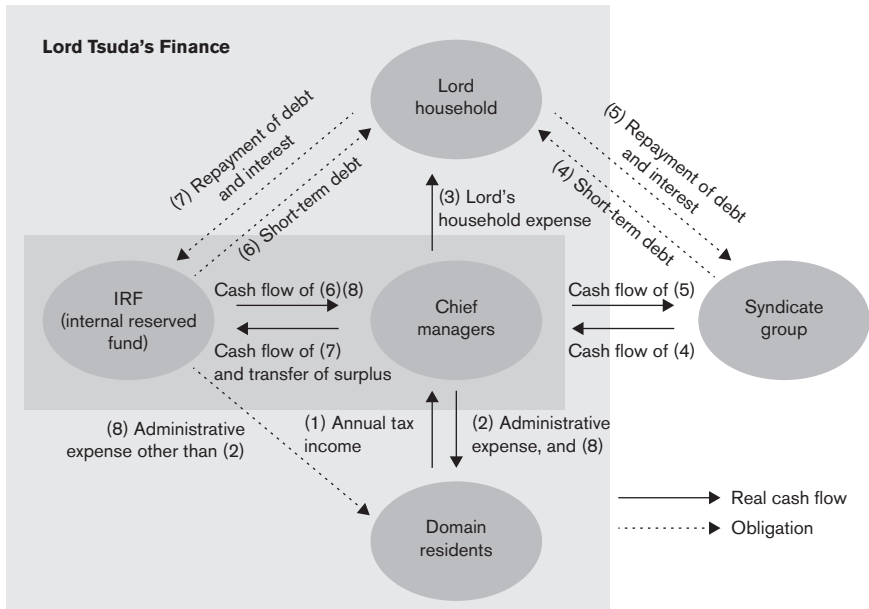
Lord Tsuda's Finance

Lord household

(7) Repayment of debt and interest

(6) Short-term debt

(5) Repayment of debt and interest

(4) Short-term debt

(3) Lord's household expense

IRF (internal reserved fund)

Cash flow of (6)(8)

Cash flow of (7) and transfer of surplus

Chief managers

Cash flow of (5)

Cash flow of (4)

Syndicate group

(8) Administrative expense other than (2)

(1) Annual tax income

(2) Administrative expense, and (8)

Domain residents

Real cash flow

Obligation